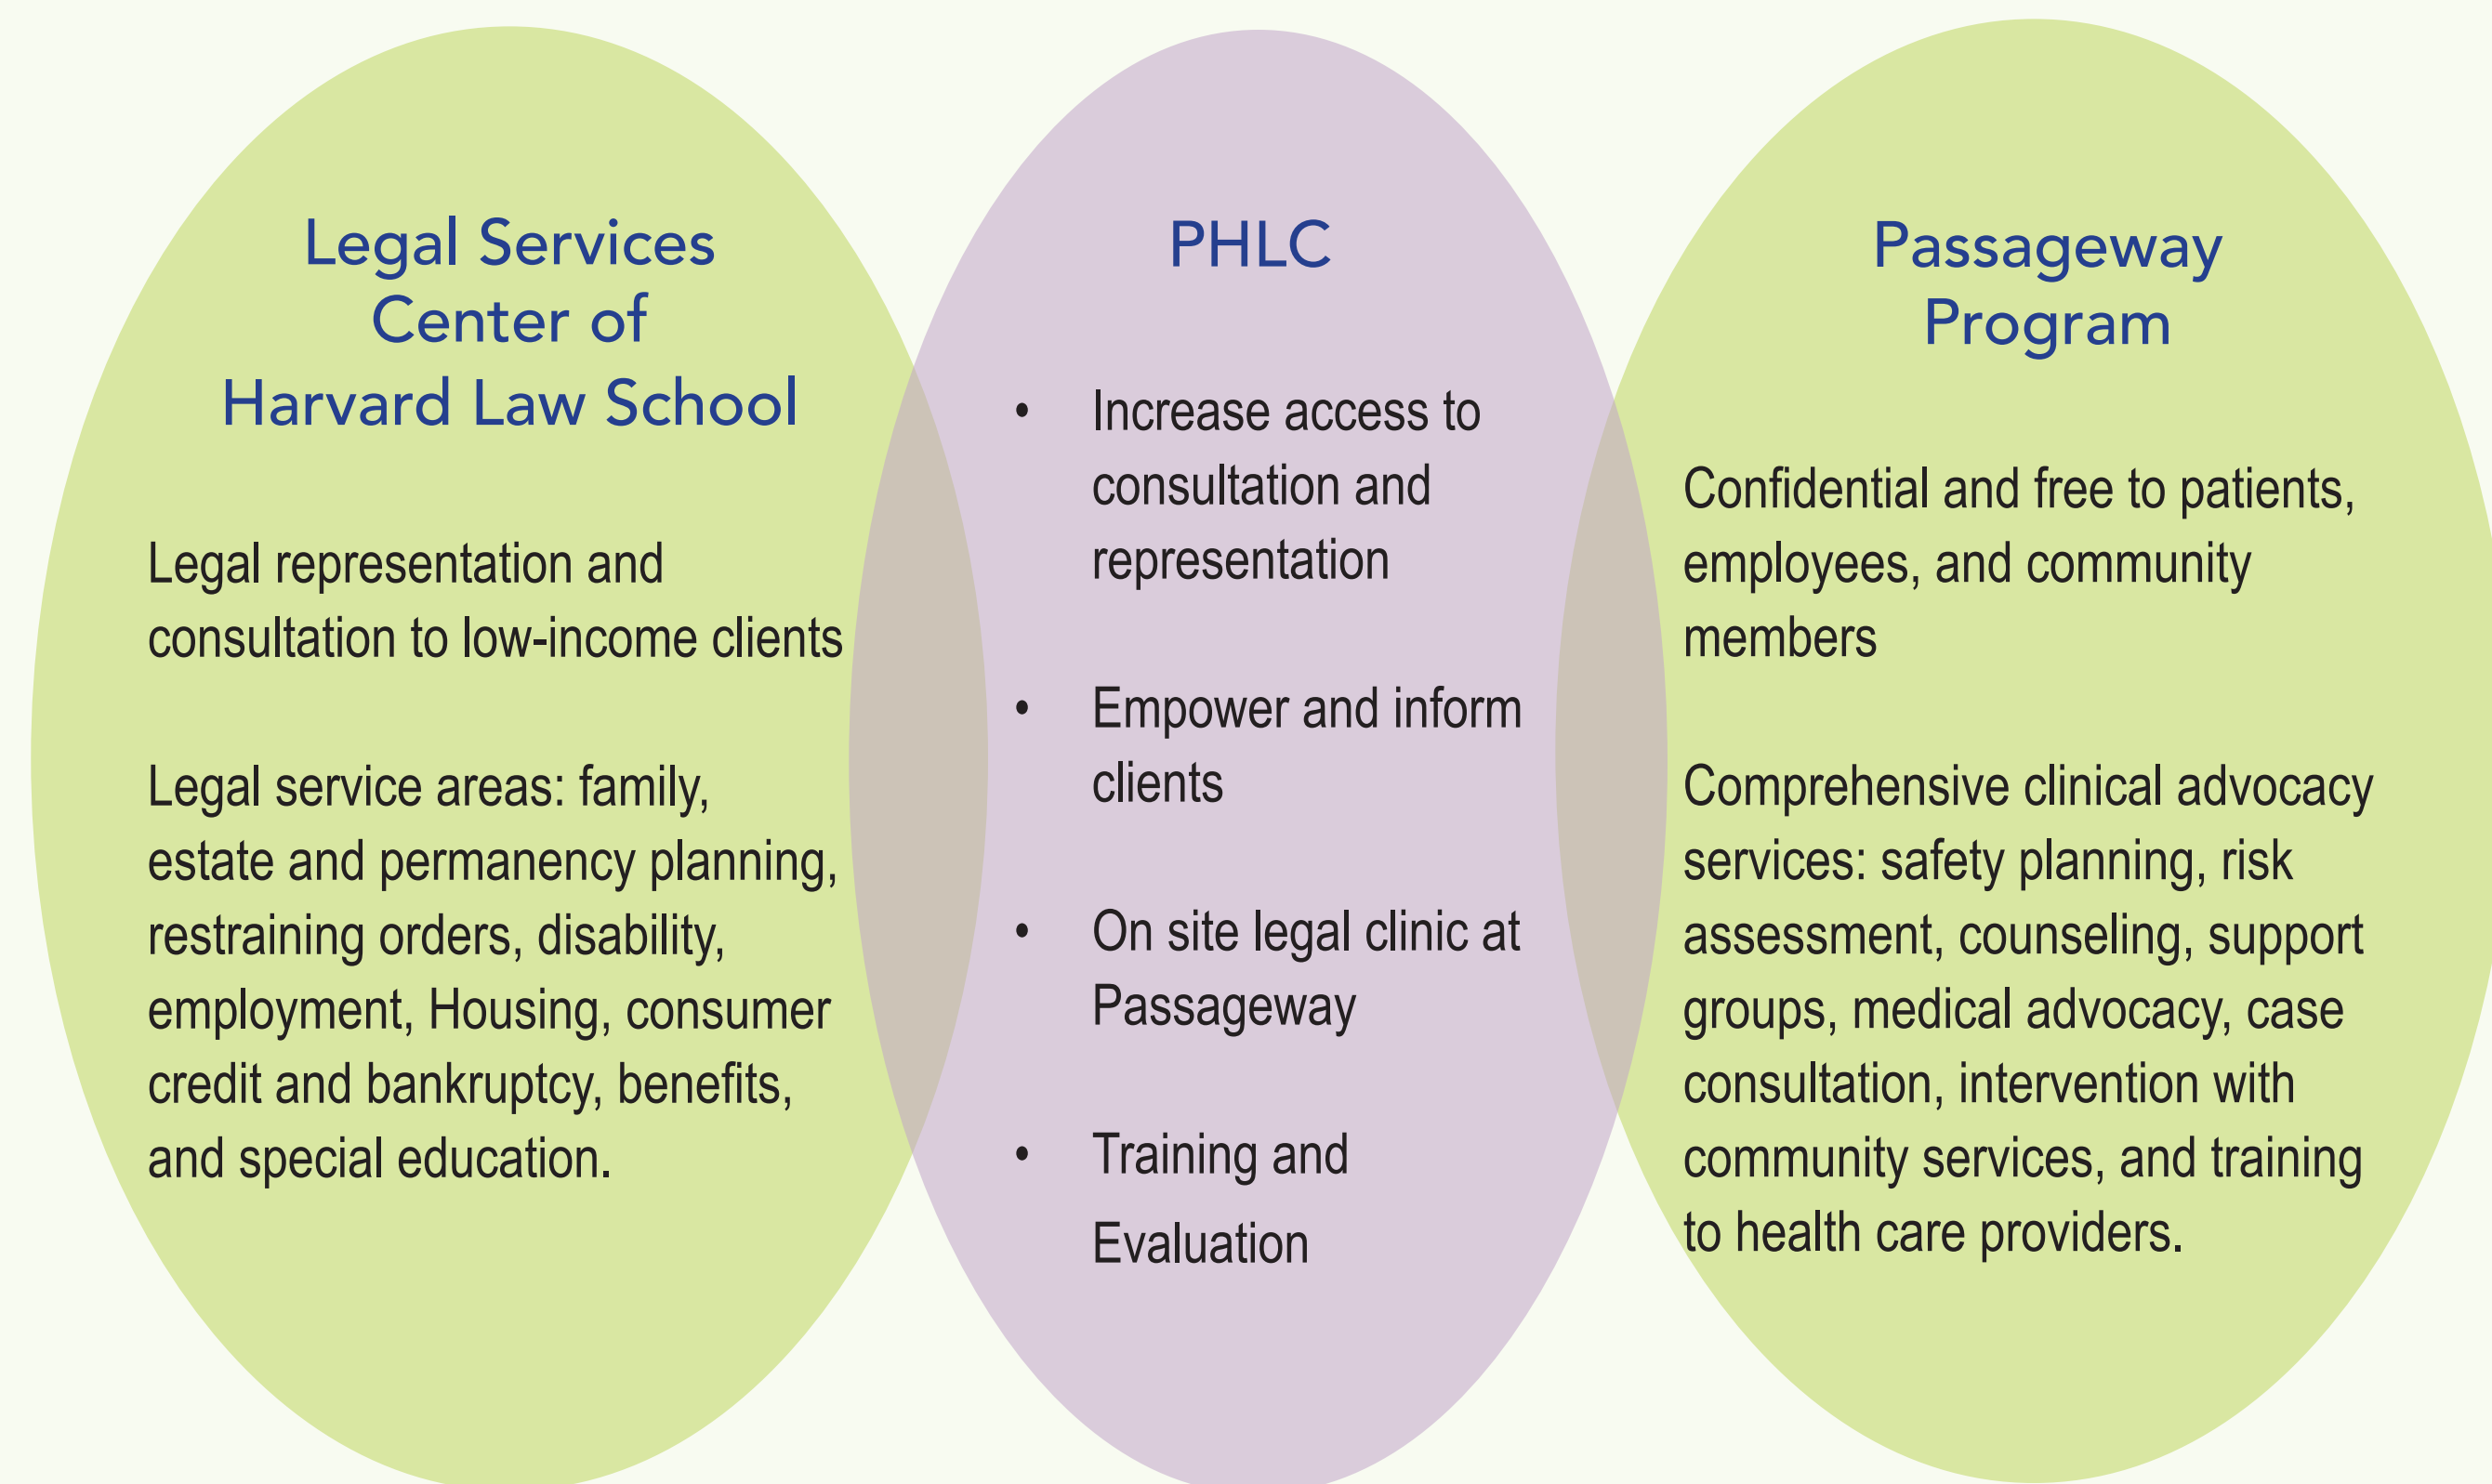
Legal Services Center of Harvard Law School

Legal representation and consultation to low-income clients

Legal service areas: family, estate and permanency planning, restraining orders, disability, employment, Housing, consumer credit and bankruptcy, benefits, and special education.

PHLC

• Increase access to consultation and representation

• Empower and inform clients

• On site legal clinic at Passageway

• Training and Evaluation

Passageway Program

Confidential and free to patients, employees, and community members

Comprehensive clinical advocacy services: safety planning, risk assessment, counseling, support groups, medical advocacy, case consultation, intervention with community services, and training to health care providers.